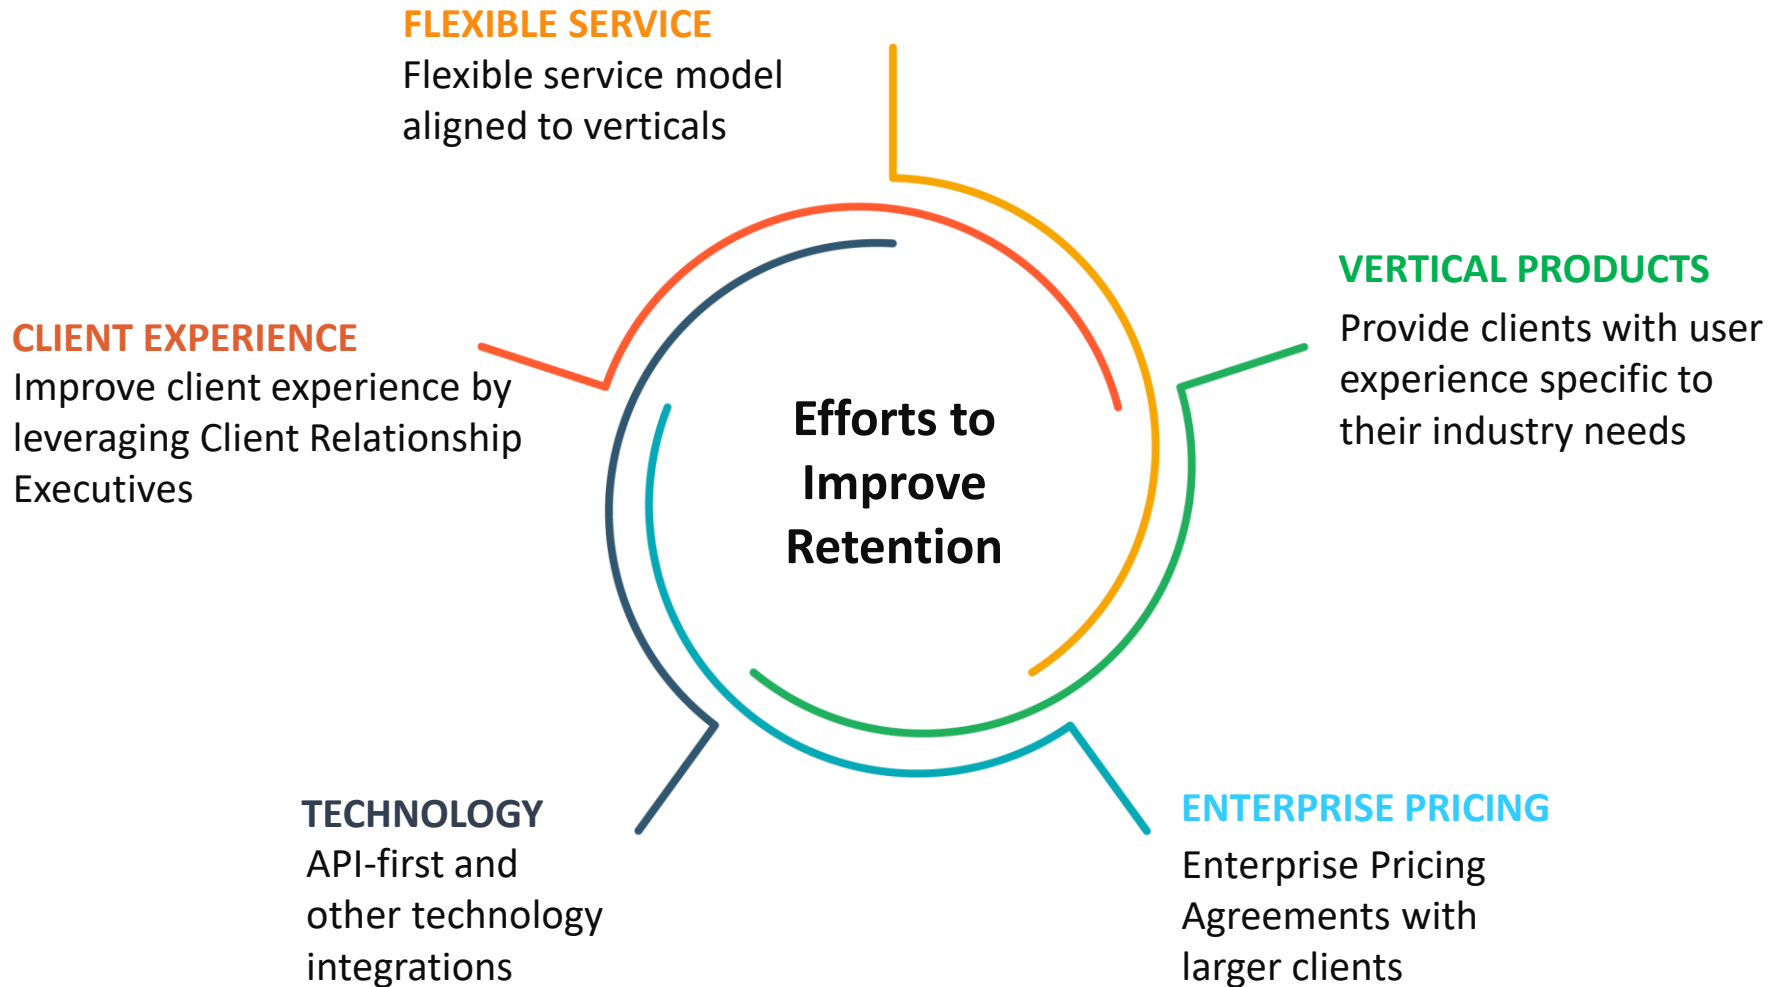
FLEXIBLE SERVICE
Flexible service model aligned to verticals

VERTICAL PRODUCTS
Provide clients with user experience specific to their industry needs

CLIENT EXPERIENCE
Improve client experience by leveraging Client Relationship Executives

Efforts to Improve Retention

TECHNOLOGY
API-first and other technology integrations

ENTERPRISE PRICING
Enterprise Pricing Agreements with larger clients